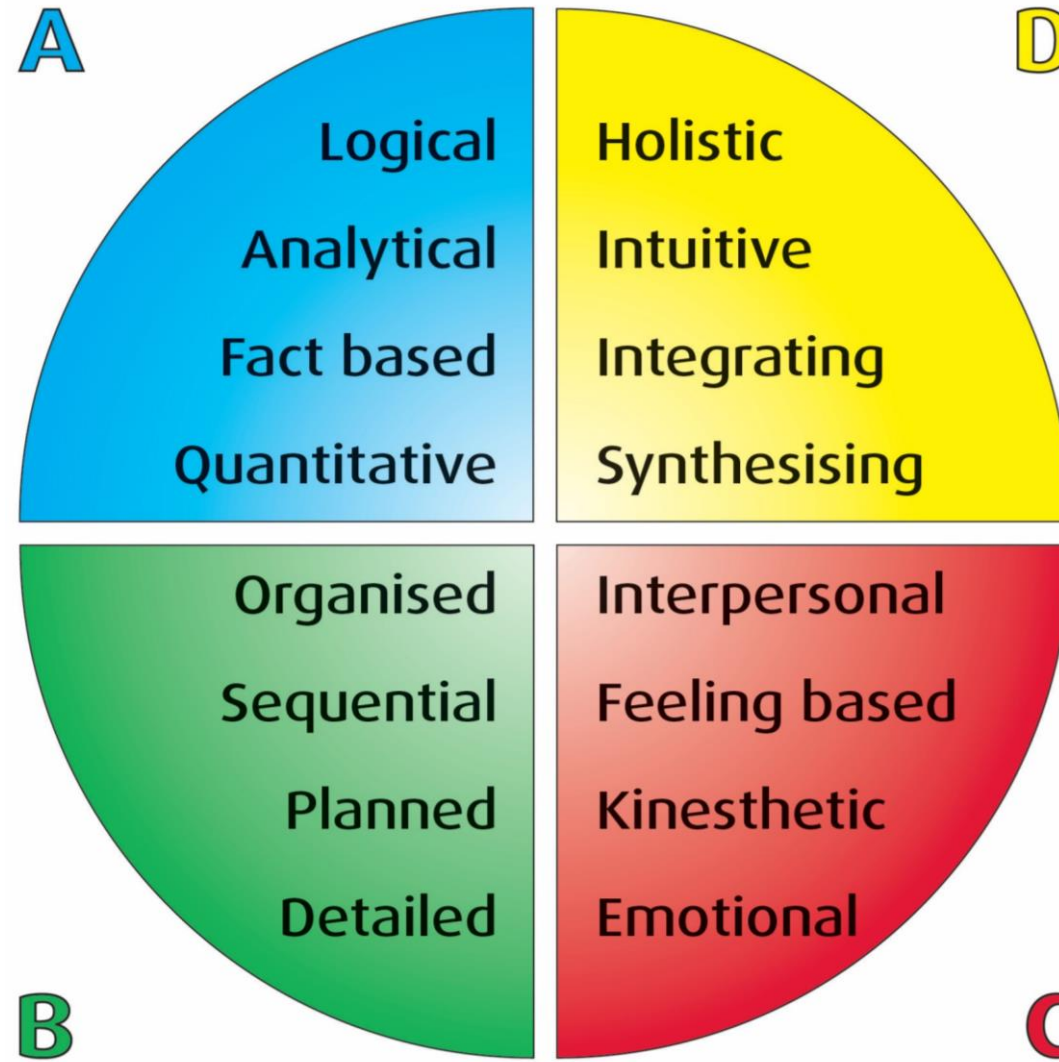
A

Logical

Analytical

Fact based

Quantitative

D

Holistic

Intuitive

Integrating

Synthesising

Organised

Sequential

Planned

Detailed

B

Interpersonal

Feeling based

Kinesthetic

Emotional

C